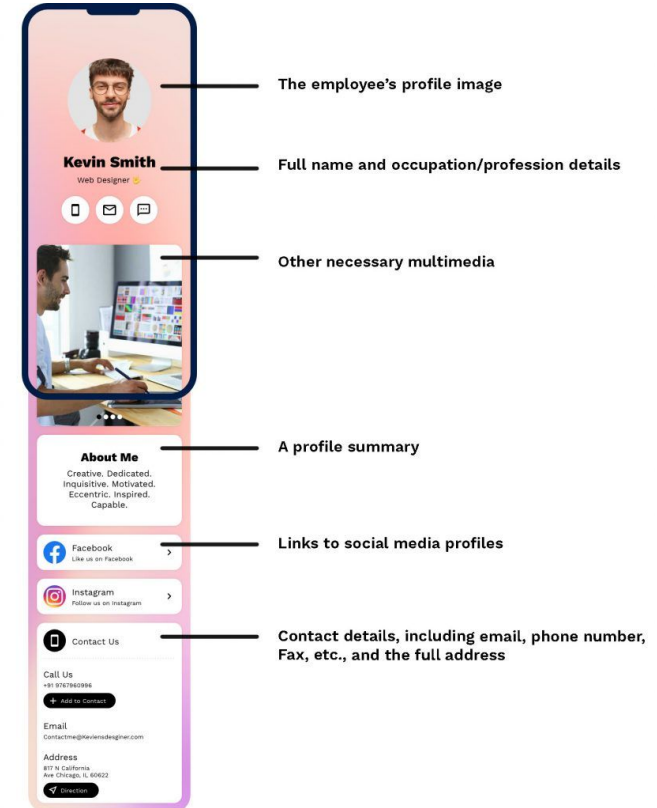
Kevin Smith

Web Designer

About Me

Creative. Dedicated. Inquisitive. Motivated. Eccentric. Inspired. Capable.

Facebook
Like us on Facebook

Instagram
Follow us on Instagram

Contact Us

Call Us
+91 9767960996

Add to Contact

Email
Contactme@Keviensdesigner.com

Address
817 N California
Ave Chicago, IL 60622

Direction

The employee's profile image

Full name and occupation/profession details

Other necessary multimedia

A profile summary

Links to social media profiles

Contact details, including email, phone number, Fax, etc., and the full address